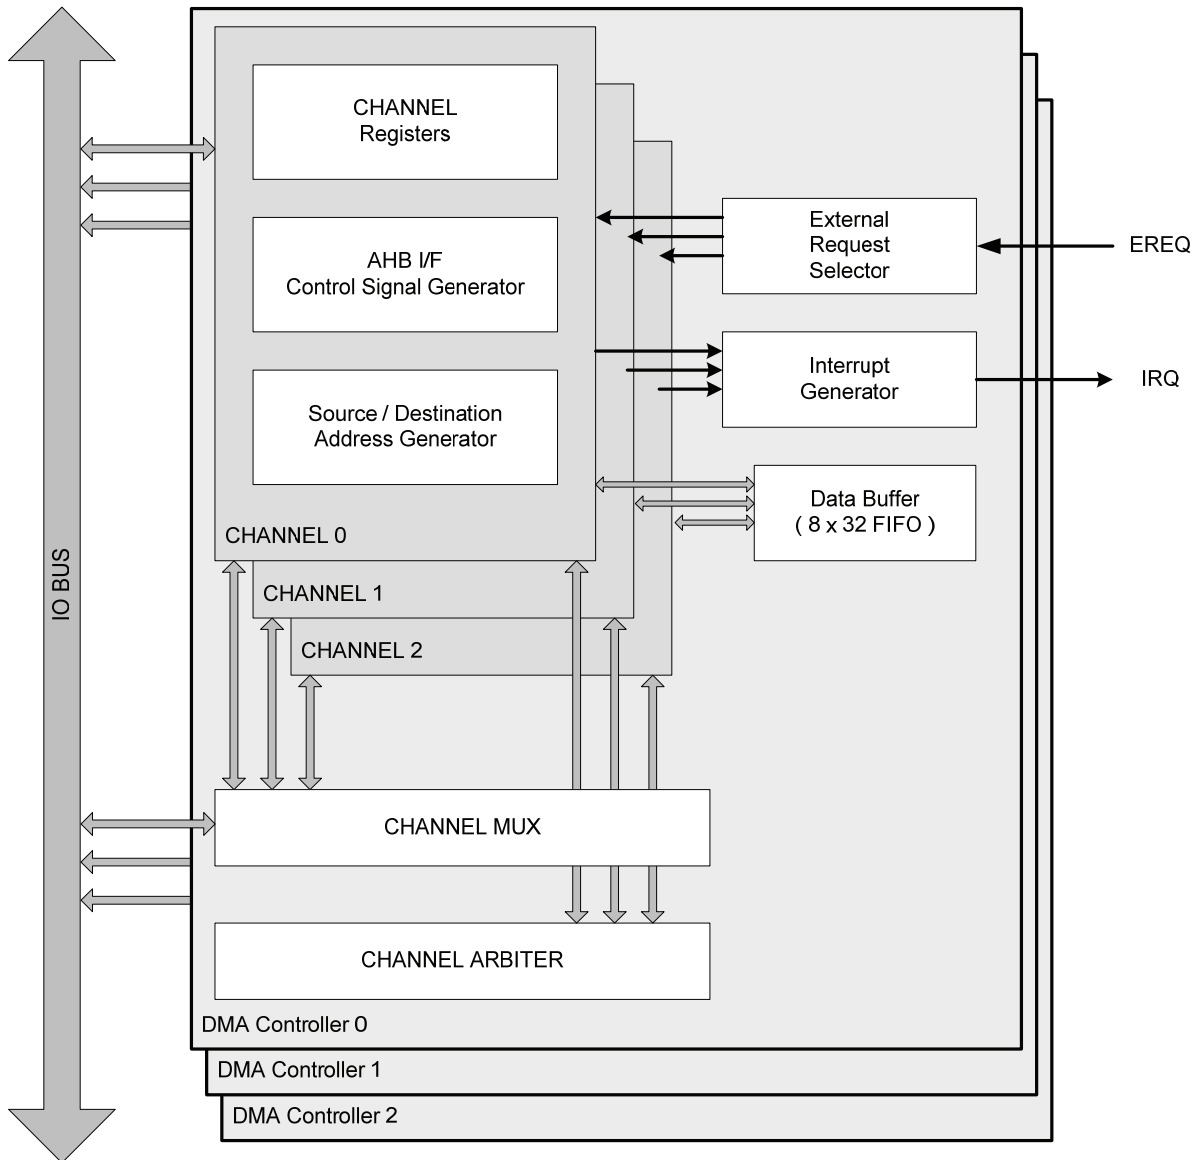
IO BUS

CHANNEL
Registers

AHB I/F
Control Signal Generator

Source / Destination
Address Generator

CHANNEL 0

CHANNEL 1

CHANNEL 2

External
Request
Selector

EREQ

Interrupt
Generator

IRQ

Data Buffer
( 8 x 32 FIFO )

CHANNEL MUX

CHANNEL ARBITER

DMA Controller 0

DMA Controller 1

DMA Controller 2